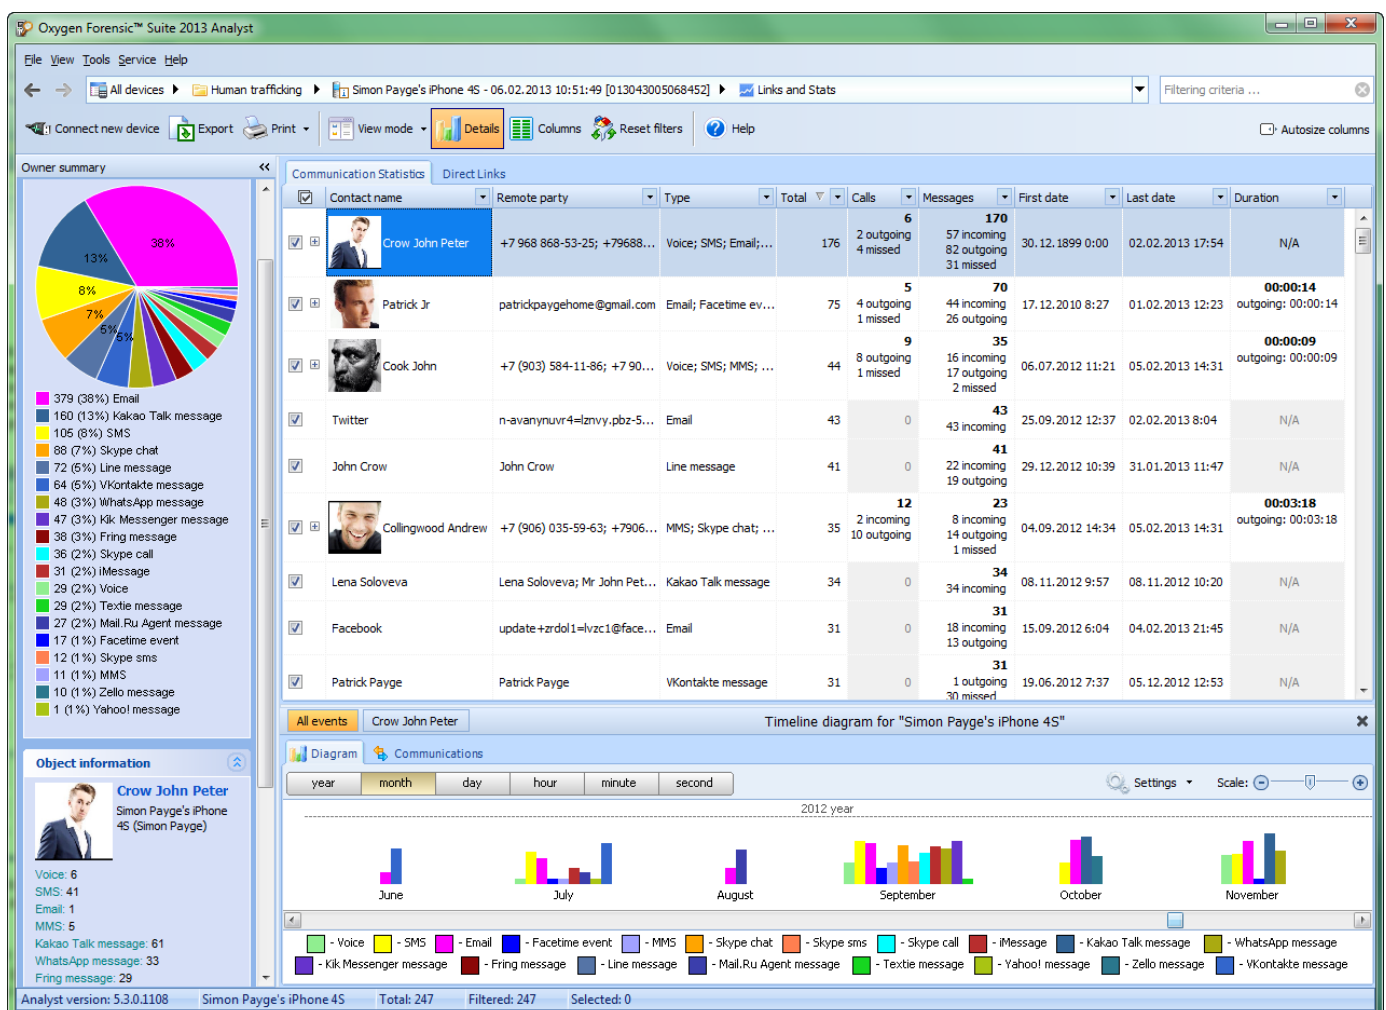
Oxygen Forensic™ Suite 2013 Analyst

File View Tools Service Help

All devices ▸ Human trafficking ▸ Simon Payge's iPhone 4S - 06.02.2013 10:51:49 [013043005068452] ▸ Links and Stats

Filtering criteria ...

Connect new device Export Print View mode Details Columns Reset filters Help Autosize columns

Owner summary

38% 13% 8% 7% 5% 5%

379 (38%) Email
160 (13%) Kakao Talk message
105 (8%) SMS
88 (7%) Skype chat
72 (5%) Line message
64 (5%) VKontakte message
48 (3%) WhatsApp message
47 (3%) Kik Messenger message
38 (3%) Fring message
36 (2%) Skype call
31 (2%) iMessage
29 (2%) Voice
29 (2%) Textie message
27 (2%) Mail.Ru Agent message
17 (1%) Facetime event
12 (1%) Skype sms
11 (1%) MMS
10 (1%) Zello message
1 (1%) Yahoo! message

Object information

Crow John Peter
Simon Payge's iPhone 4S (Simon Payge)

Voice: 6
SMS: 41
Email: 1
MMS: 5
Kakao Talk message: 61
WhatsApp message: 33
Fring message: 29

Communication Statistics Direct Links

| Contact name | Remote party | Type | Total | Calls | Messages | First date | Last date | Duration |
|---|---|---|---|---|---|---|---|---|
| Crow John Peter | +7 968 868-53-25; +79688... | Voice; SMS; Email;... | 176 | 6 2 outgoing 4 missed | 170 57 incoming 82 outgoing 31 missed | 30.12.1899 0:00 | 02.02.2013 17:54 | N/A |
| Patrick Jr | patrickpaygehome@gmail.com | Email; Facetime ev... | 75 | 5 4 outgoing 1 missed | 70 44 incoming 26 outgoing | 17.12.2010 8:27 | 01.02.2013 12:23 | 00:00:14 outgoing: 00:00:14 |
| Cook John | +7 (903) 584-11-86; +7 90... | Voice; SMS; MMS; ... | 44 | 9 8 outgoing 1 missed | 35 16 incoming 17 outgoing 2 missed | 06.07.2012 11:21 | 05.02.2013 14:31 | 00:00:09 outgoing: 00:00:09 |
| Twitter | n-avanynuvr4=lznvy.pbz-5... | Email | 43 | 0 | 43 43 incoming | 25.09.2012 12:37 | 02.02.2013 8:04 | N/A |
| John Crow | John Crow | Line message | 41 | 0 | 41 22 incoming 19 outgoing | 29.12.2012 10:39 | 31.01.2013 11:47 | N/A |
| Collingwood Andrew | +7 (906) 035-59-63; +7906... | MMS; Skype chat; ... | 35 | 12 2 incoming 10 outgoing | 23 8 incoming 14 outgoing 1 missed | 04.09.2012 14:34 | 05.02.2013 14:31 | 00:03:18 outgoing: 00:03:18 |
| Lena Soloveva | Lena Soloveva; Mr John Pet... | Kakao Talk message | 34 | 0 | 34 34 incoming | 08.11.2012 9:57 | 08.11.2012 10:20 | N/A |
| Facebook | update+zrdol1=lvzc1@face... | Email | 31 | 0 | 31 18 incoming 13 outgoing | 15.09.2012 6:04 | 04.02.2013 21:45 | N/A |
| Patrick Payge | Patrick Payge | VKontakte message | 31 | 0 | 31 1 outgoing 30 missed | 19.06.2012 7:37 | 05.12.2012 12:53 | N/A |

All events Crow John Peter Timeline diagram for "Simon Payge's iPhone 4S"

Diagram Communications

year month day hour minute second Settings Scale:

2012 year

June July August September October November

- Voice - SMS - Email - Facetime event - MMS - Skype chat - Skype sms - Skype call - iMessage - Kakao Talk message - WhatsApp message - Kik Messenger message - Fring message - Line message - Mail.Ru Agent message - Textie message - Yahoo! message - Zello message - VKontakte message

Analyst version: 5.3.0.1108 Simon Payge's iPhone 4S Total: 247 Filtered: 247 Selected: 0